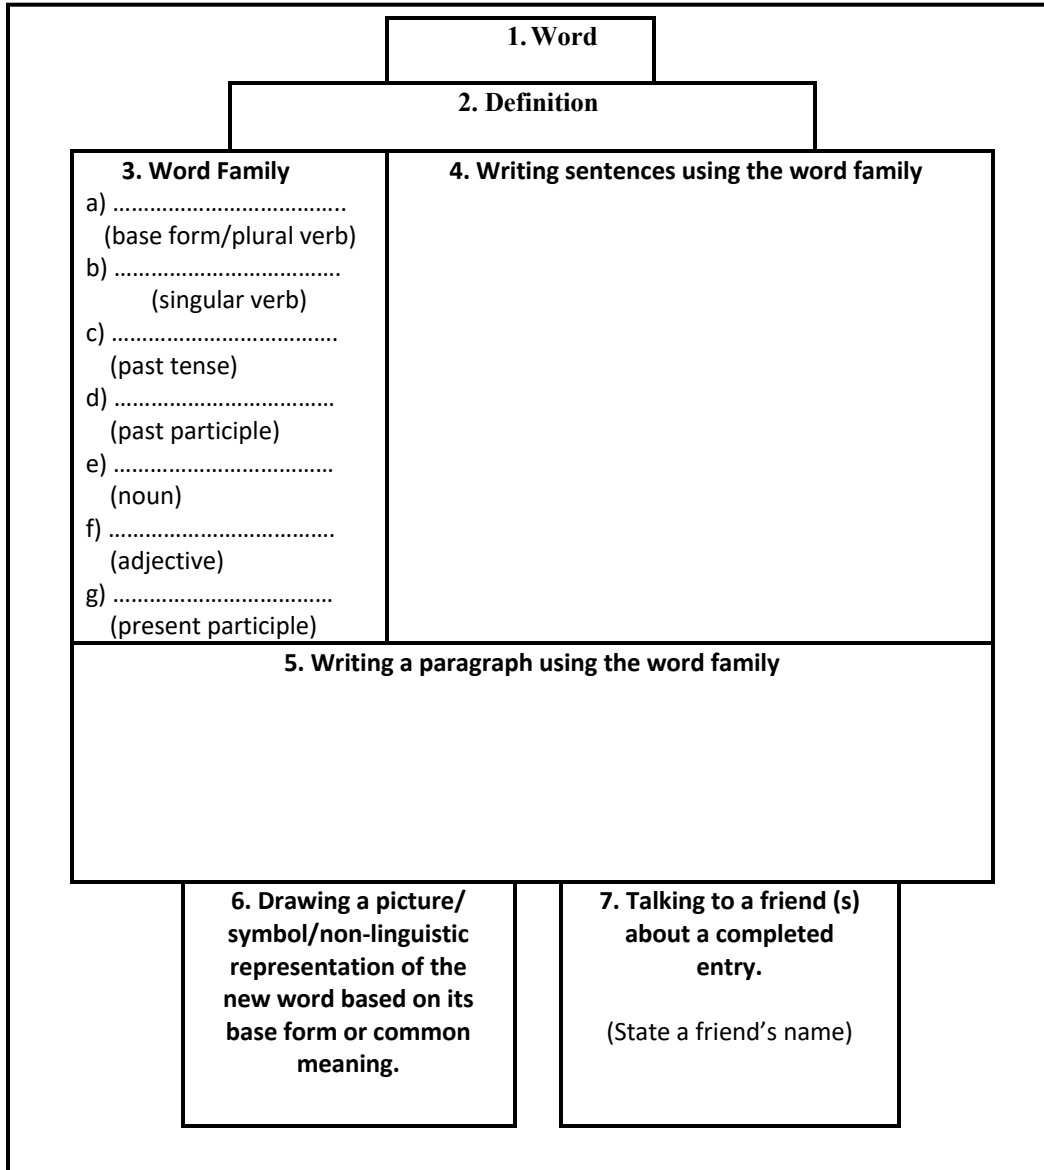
1. Word

2. Definition

3. Word Family

a) ……………………………..
(base form/plural verb)

b) ……………………………..
(singular verb)

c) ……………………………..
(past tense)

d) ……………………………..
(past participle)

e) ……………………………..
(noun)

f) ……………………………..
(adjective)

g) ……………………………..
(present participle)

4. Writing sentences using the word family

5. Writing a paragraph using the word family

6. Drawing a picture/ symbol/non-linguistic representation of the new word based on its base form or common meaning.

7. Talking to a friend (s) about a completed entry.

(State a friend's name)